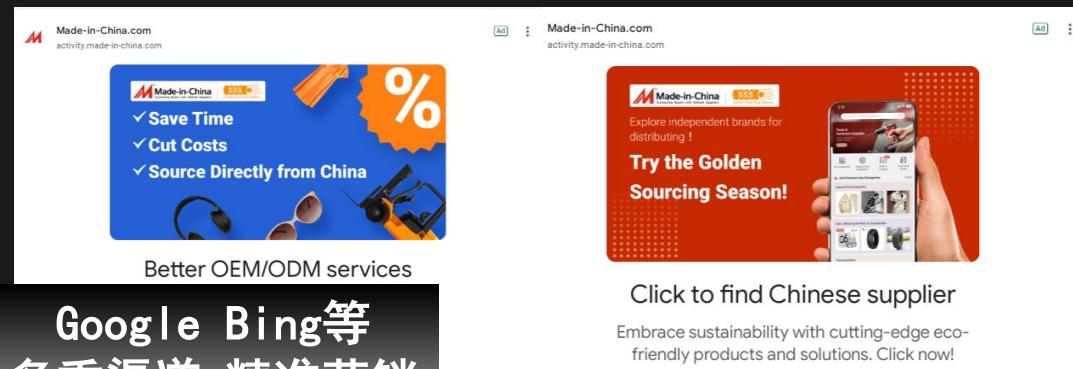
Made-in-China.com
activity.made-in-china.com

Ad

Made-in-China

GSS

✓ Save Time
✓ Cut Costs
✓ Source Directly from China

%

Better OEM/ODM services

Google Bing等

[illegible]

Made-in-China.com
activity.made-in-china.com

Ad

Made-in-China

GSS

Explore independent brands for distributing !

Try the Golden Sourcing Season!

Click to find Chinese supplier

Embrace sustainability with cutting-edge eco-friendly products and solutions. Click now!